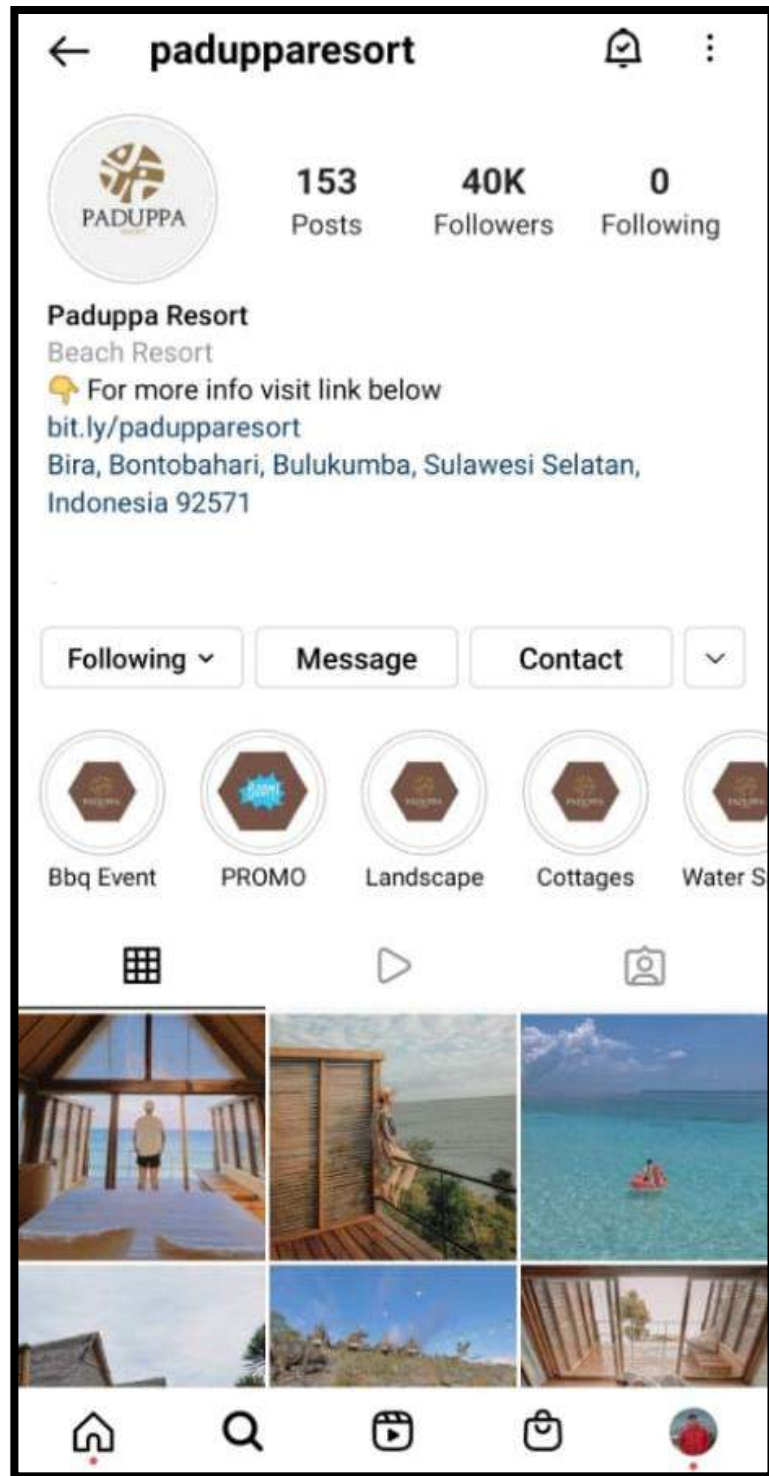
paduppareresort

PADUPPA

153 Posts
40K Followers
0 Following

Paduppa Resort
Beach Resort
👇 For more info visit link below
bit.ly/paduppareresort
Bira, Bontobahari, Bulukumba, Sulawesi Selatan, Indonesia 92571

Following
Message
Contact

Bbq Event
PROMO
Landscape
Cottages
Water S